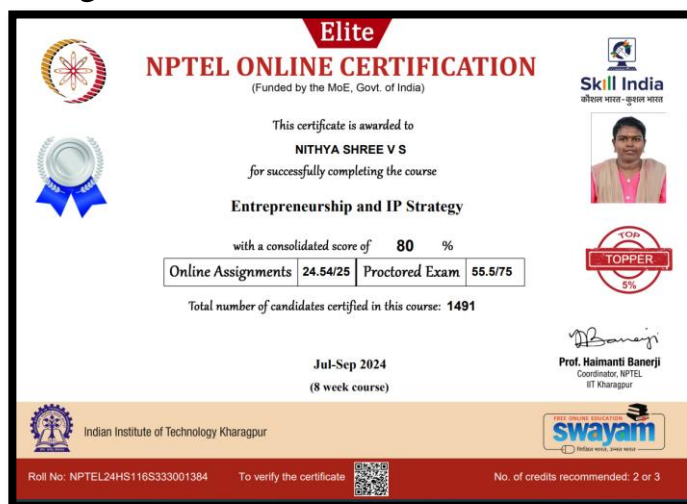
Elite

NPTEL ONLINE CERTIFICATION
(Funded by the MoE, Govt. of India)

Skill India
कौशल भारत-कुशल भारत

This certificate is awarded to
NITHYA SHREE V S
for successfully completing the course

Entrepreneurship and IP Strategy

with a consolidated score of 80 %

| Online Assignments | 24.54/25 | Proctored Exam | 55.5/75 |
|---|---|---|---|

TOP
TOPPER
5%

Total number of candidates certified in this course: 1491

Jul-Sep 2024
(8 week course)

Prof. Haimanti Banerji
Coordinator, NPTEL
IIT Kharagpur

Indian Institute of Technology Kharagpur

FREE ONLINE EDUCATION
swayam

Roll No: NPTEL24HS116S333001384 To verify the certificate No. of credits recommended: 2 or 3